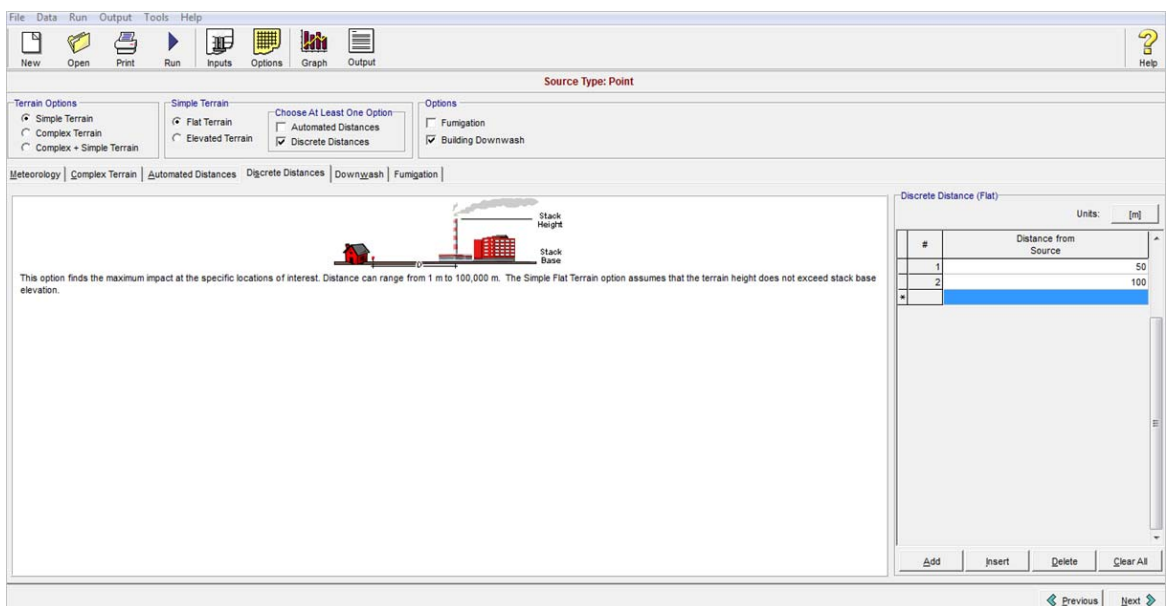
File Data Run Output Tools Help

New Open Print Run Inputs Options Graph Output Help

Source Type: Point

Terrain Options
Simple Terrain
Complex Terrain
Complex + Simple Terrain

Simple Terrain
Flat Terrain
Elevated Terrain

Choose At Least One Option
Automated Distances
Discrete Distances

Options
Fumigation
Building Downwash

Meteorology | Complex Terrain | Automated Distances | Discrete Distances | Downwash | Fumigation

Stack Height

Stack Base

This option finds the maximum impact at the specific locations of interest. Distance can range from 1 m to 100,000 m. The Simple Flat Terrain option assumes that the terrain height does not exceed stack base elevation.

Discrete Distance (Flat)

Units: [m]

| # | Distance from Source |
|---|---|
| 1 | 50 |
| 2 | 100 |
| * | |

Add Insert Delete Clear All

Previous Next